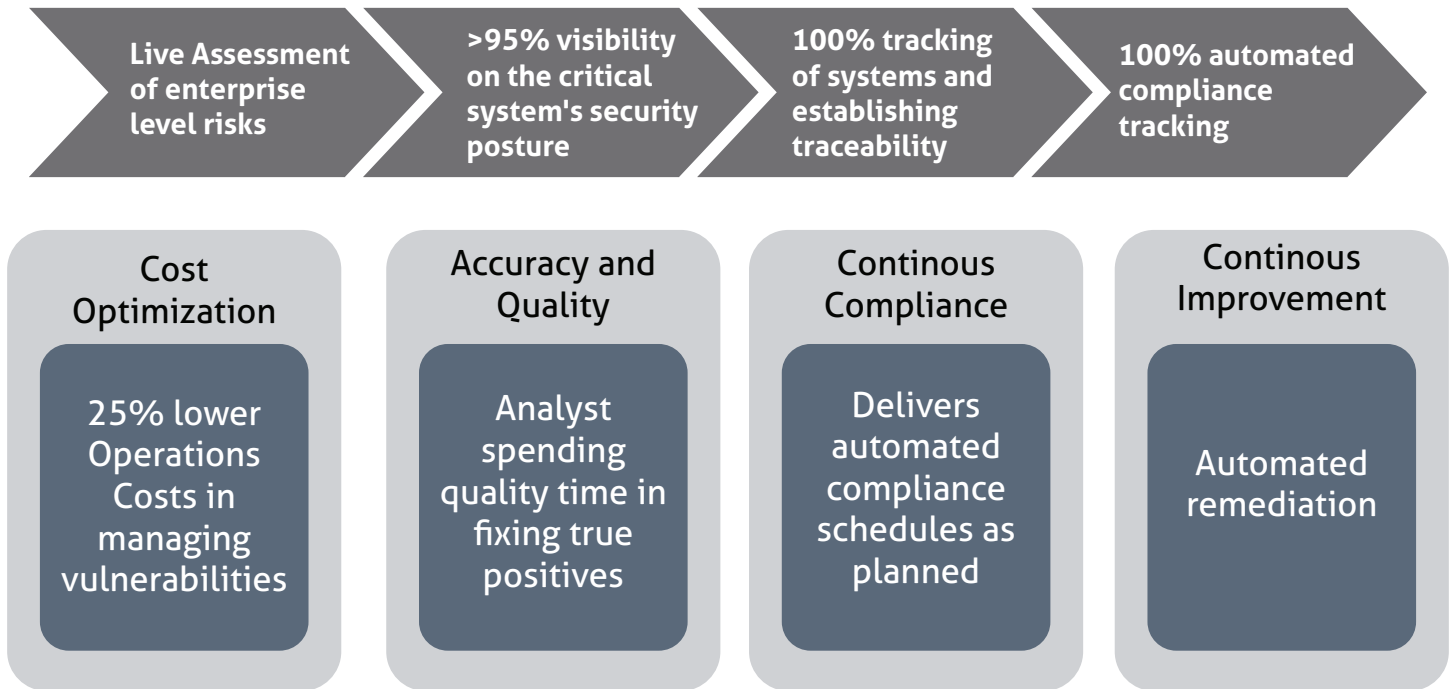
Live Assessment of enterprise level risks

>95% visibility on the critical system's security posture

100% tracking of systems and establishing traceability

100% automated compliance tracking

Cost Optimization

25% lower Operations Costs in managing vulnerabilities

Accuracy and Quality

Analyst spending quality time in fixing true positives

Continous Compliance

Delivers automated compliance schedules as planned

Continous Improvement

Automated remediation